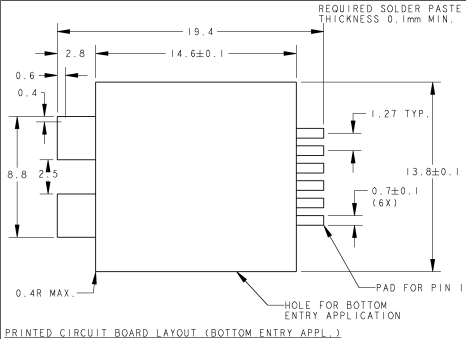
REQUIRED SOLDER PASTE THICKNESS 0.1mm MIN.

19.4

2.8

14.6±0.1

0.6

0.4

1.27 TYP.

8.8

2.5

13.8±0.1

0.7±0.1 (6X)

PAD FOR PIN 1

0.4R MAX.

HOLE FOR BOTTOM ENTRY APPLICATION

PRINTED CIRCUIT BOARD LAYOUT (BOTTOM ENTRY APPL.)